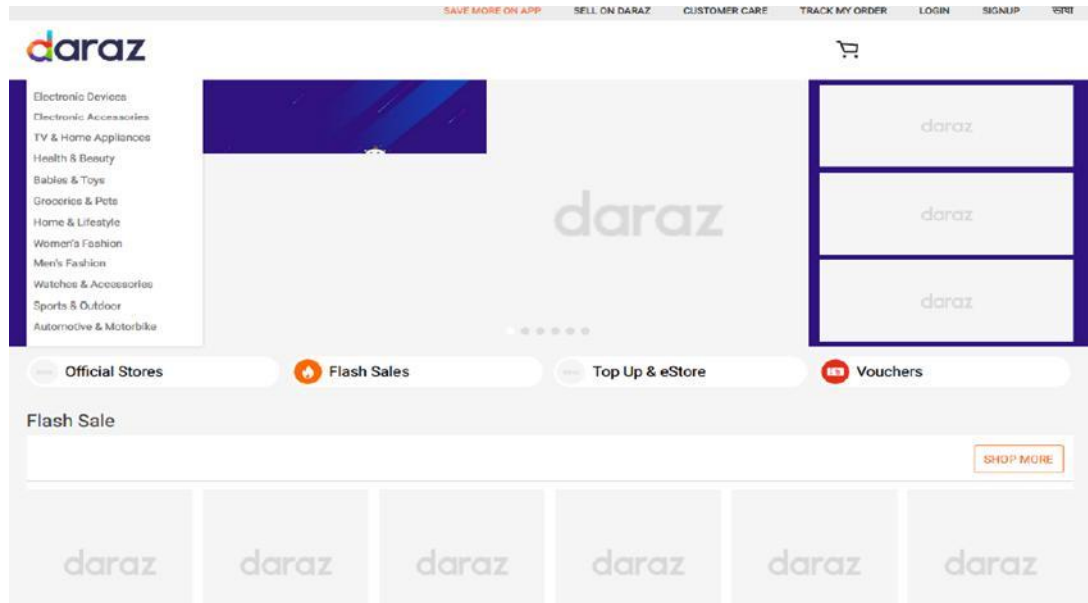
SAVE MORE ON APP SELL ON DARAZ CUSTOMER CARE TRACK MY ORDER LOGIN SIGNUP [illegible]

daraz

Electronic Devices
Electronic Accessories
TV & Home Appliances
Health & Beauty
Babies & Toys
Groceries & Pets
Home & Lifestyle
Women's Fashion
Men's Fashion
Watches & Accessories
Sports & Outdoor
Automotive & Motorbike

daraz

daraz

daraz

daraz

Official Stores
Flash Sales
Top Up & eStore
Vouchers

Flash Sale

SHOP MORE

daraz daraz daraz daraz daraz daraz